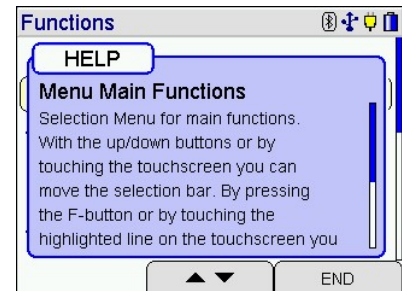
Functions

HELP

Menu Main Functions

Selection Menu for main functions. With the up/down buttons or by touching the touchscreen you can move the selection bar. By pressing the F-button or by touching the highlighted line on the touchscreen you

▲▼

END